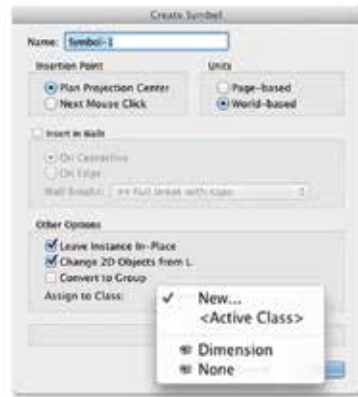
Create Symbol

Name: Symbol-1

Insertion Point
Plan Projection Center
Next Mouse Click

Units
Page-based
World-based

Insert in Walls
On Centerline
On Edge
Wall Breaks: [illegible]

Other Options
Leave Instance In-Place
Change 2D Objects from L
Convert to Group
Assign to Class:

✓ New...
<Active Class>
Dimension
None